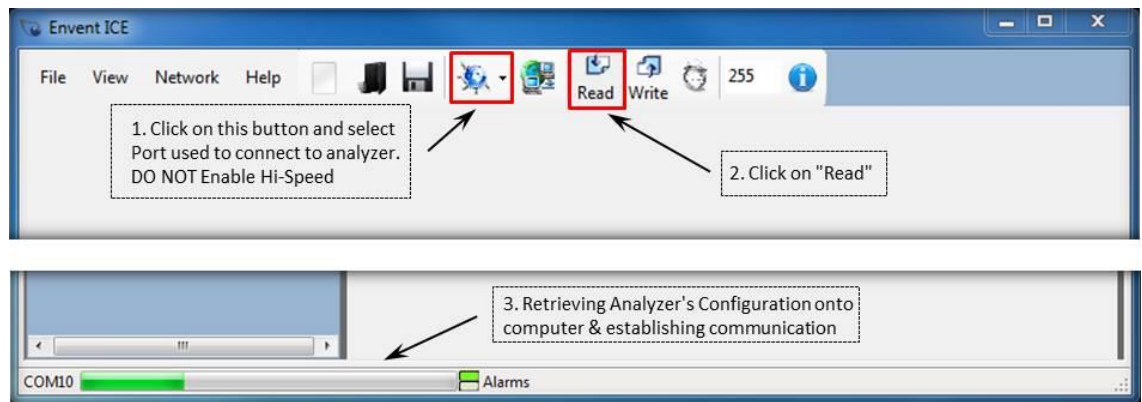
Envent ICE

File View Network Help

Read Write 255

1. Click on this button and select Port used to connect to analyzer. DO NOT Enable Hi-Speed

2. Click on "Read"

3. Retrieving Analyzer's Configuration onto computer & establishing communication

COM10 Alarms